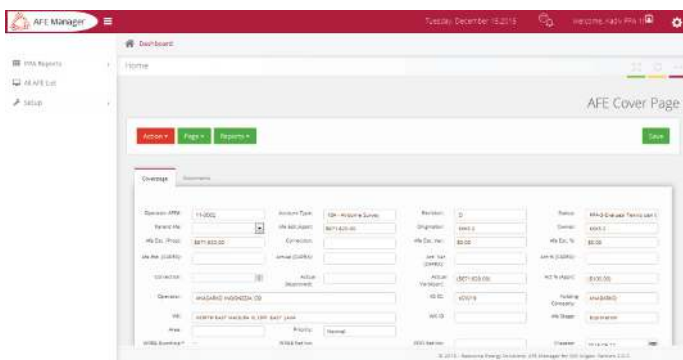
AFE Manager

Tuesday, December 15,2015

Welcome, Kady PPA 1

Dashboard

PPA Reports

All AFE List

Setup

Home

AFE Cover Page

Action

Page

Reports

Save

Coverage

Documents

| Operator AFE#: | 15-0002 | Account Type: | 10A - Airborne Survey | Revision: | 0 | Status: | PPA-0 Evaluate Technical |
|---|---|---|---|---|---|---|---|
| Parent No: | | We Est.(Appr): | $871,820.00 | Origination: | MAS 0 | Owner: | MAS 0 |
| We Est. (Prop): | $871,820.00 | Correction: | | We Est. Net: | $0.00 | We Est. %: | $0.00 |
| We Net (100%): | | Actual (100%): | | Net Var (100%): | | Net % (100%): | |
| Correction: | | Actual Approved: | | Actual Var(Appr): | ($871,820.00) | Act % (Appr): | (100.00) |
| Operator: | ANADARKO INDONESIA CO | | | KS ID: | 45979 | Holding Company: | ANADARKO |
| WB: | NORTH EAST MADURA III OFF EAST JAVA | | | WO ID: | | We Stage: | Exploration |
| Area: | | Priority: | Normal | | | | |
| WBBA Eventless: | | WBBA Net Inv: | | OOO Net Inv: | | Chapter: | |

© 2015 - Mamoriva Energy Solutions. AFE Manager for SKK Migas. Version 2.0.0